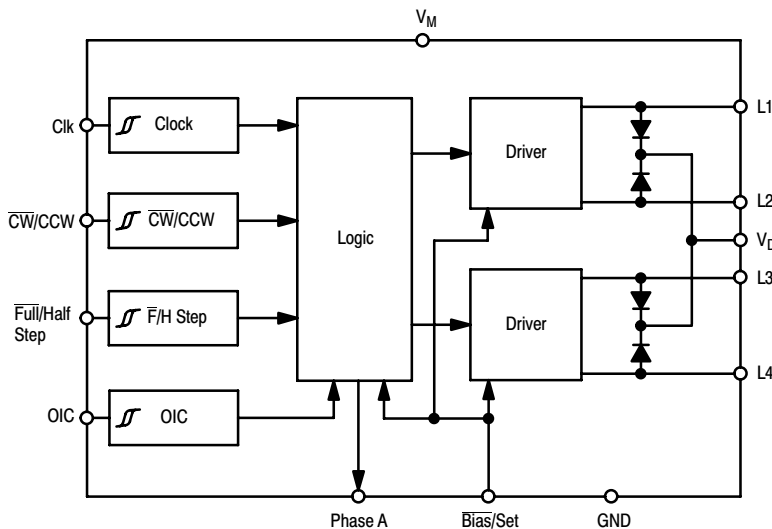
$V_M$

Clk

Clock

$\overline{CW}$/CCW

$\overline{CW}$/CCW

$\overline{Full}$/Half Step

$\overline{F}$/H Step

OIC

OIC

Logic

Driver

Driver

L1

L2

$V_D$

L3

L4

Phase A

$\overline{Bias}$/Set

GND